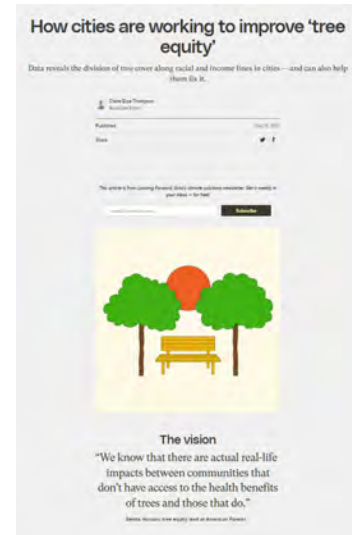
How cities are working to improve 'tree equity'

Data reveals the division of tree cover along racial and income lines in cities—and can also help them fix it.

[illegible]

Published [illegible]

Share

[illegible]

Subscribe

The vision

"We know that there are actual real-life impacts between communities that don't have access to the health benefits of trees and those that do."

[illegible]